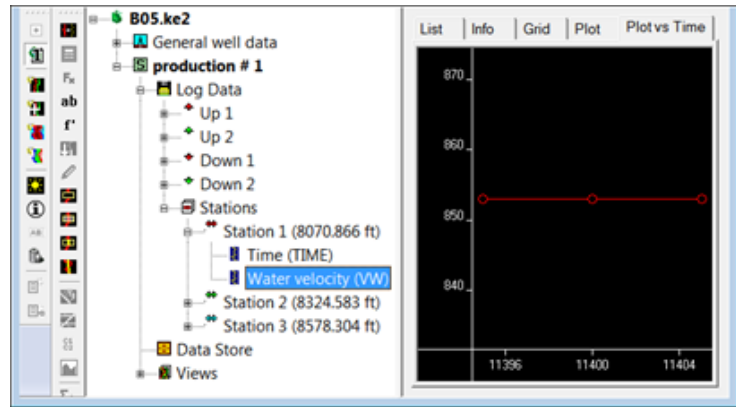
B05.ke2
General well data
production # 1
Log Data
Up 1
Up 2
Down 1
Down 2
Stations
Station 1 (8070.866 ft)
Time (TIME)
Water velocity (VW)
Station 2 (8324.583 ft)
Station 3 (8578.304 ft)
Data Store
Views

F<sub>x</sub>
ab
f'

List | Info | Grid | Plot | Plot vs Time

870
860
850
840
11396
11400
11404